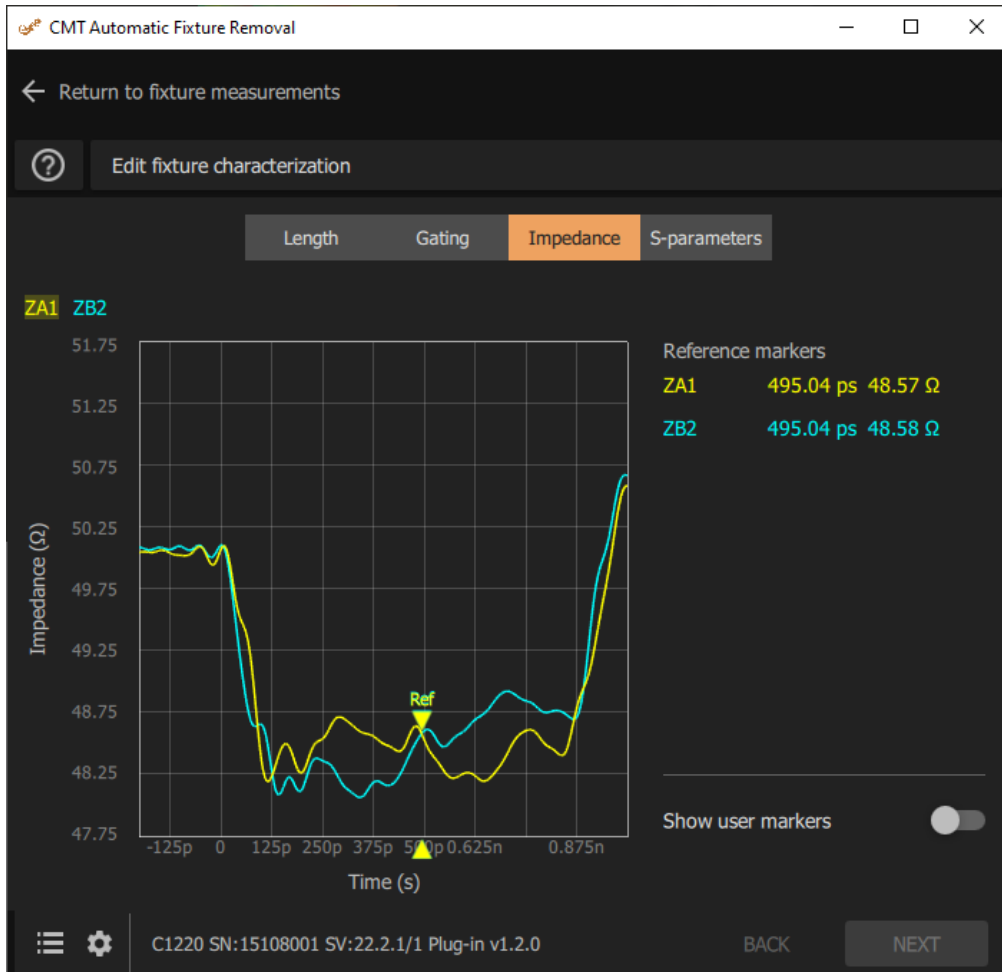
CMT Automatic Fixture Removal

Return to fixture measurements

Edit fixture characterization

Length
Gating
Impedance
S-parameters

ZA1 ZB2

51.75
51.25
50.75
50.25
49.75
49.25
48.75
48.25
47.75

Impedance (Ω)

Ref

-125p 0 125p 250p 375p 500p 0.625n 0.875n

Time (s)

Reference markers
ZA1 495.04 ps 48.57 Ω
ZB2 495.04 ps 48.58 Ω

Show user markers

C1220 SN:15108001 SV:22.2.1/1 Plug-in v1.2.0

BACK
NEXT